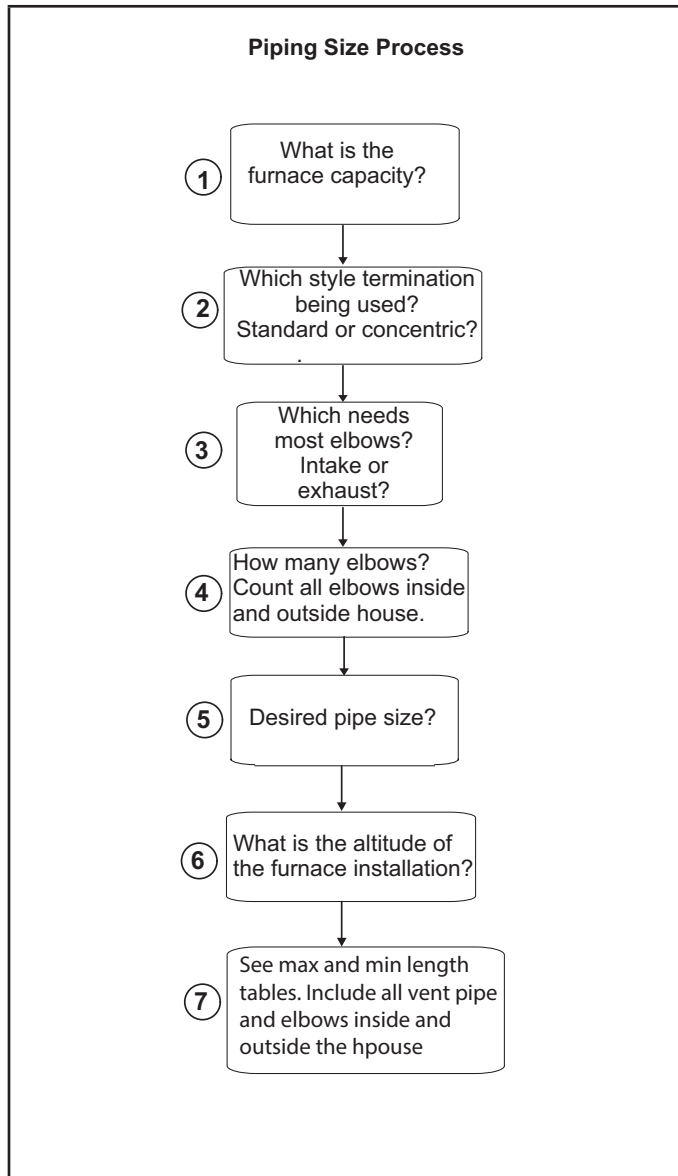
Piping Size Process

1 What is the furnace capacity?

2 Which style termination being used? Standard or concentric?

3 Which needs most elbows? Intake or exhaust?

4 How many elbows? Count all elbows inside and outside house.

5 Desired pipe size?

6 What is the altitude of the furnace installation?

7 See max and min length tables. Include all vent pipe and elbows inside and outside the hpouse